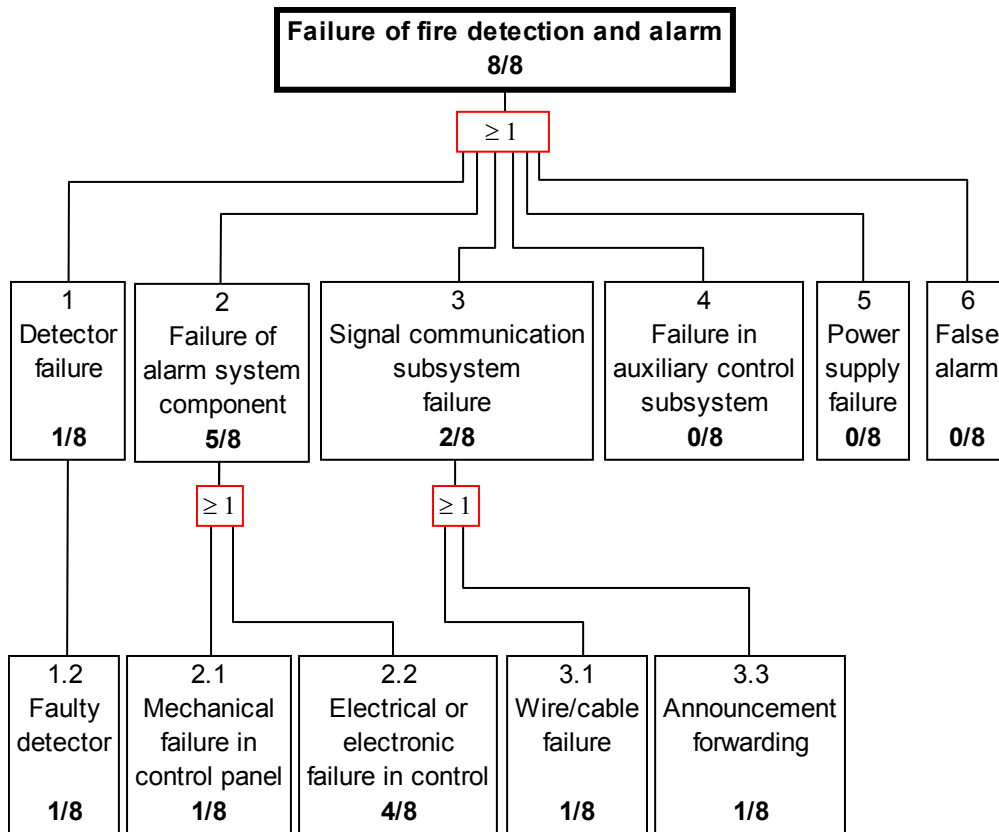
Failure of fire detection and alarm
8/8

$\geq 1$

1
Detector failure
1/8

2
Failure of alarm system component
5/8

3
Signal communication subsystem failure
2/8

4
Failure in auxiliary control subsystem
0/8

5
Power supply failure
0/8

6
False alarm
0/8

$\geq 1$

$\geq 1$

1.2
Faulty detector
1/8

2.1
Mechanical failure in control panel
1/8

2.2
Electrical or electronic failure in control
4/8

3.1
Wire/cable failure
1/8

3.3
Announcement forwarding
1/8